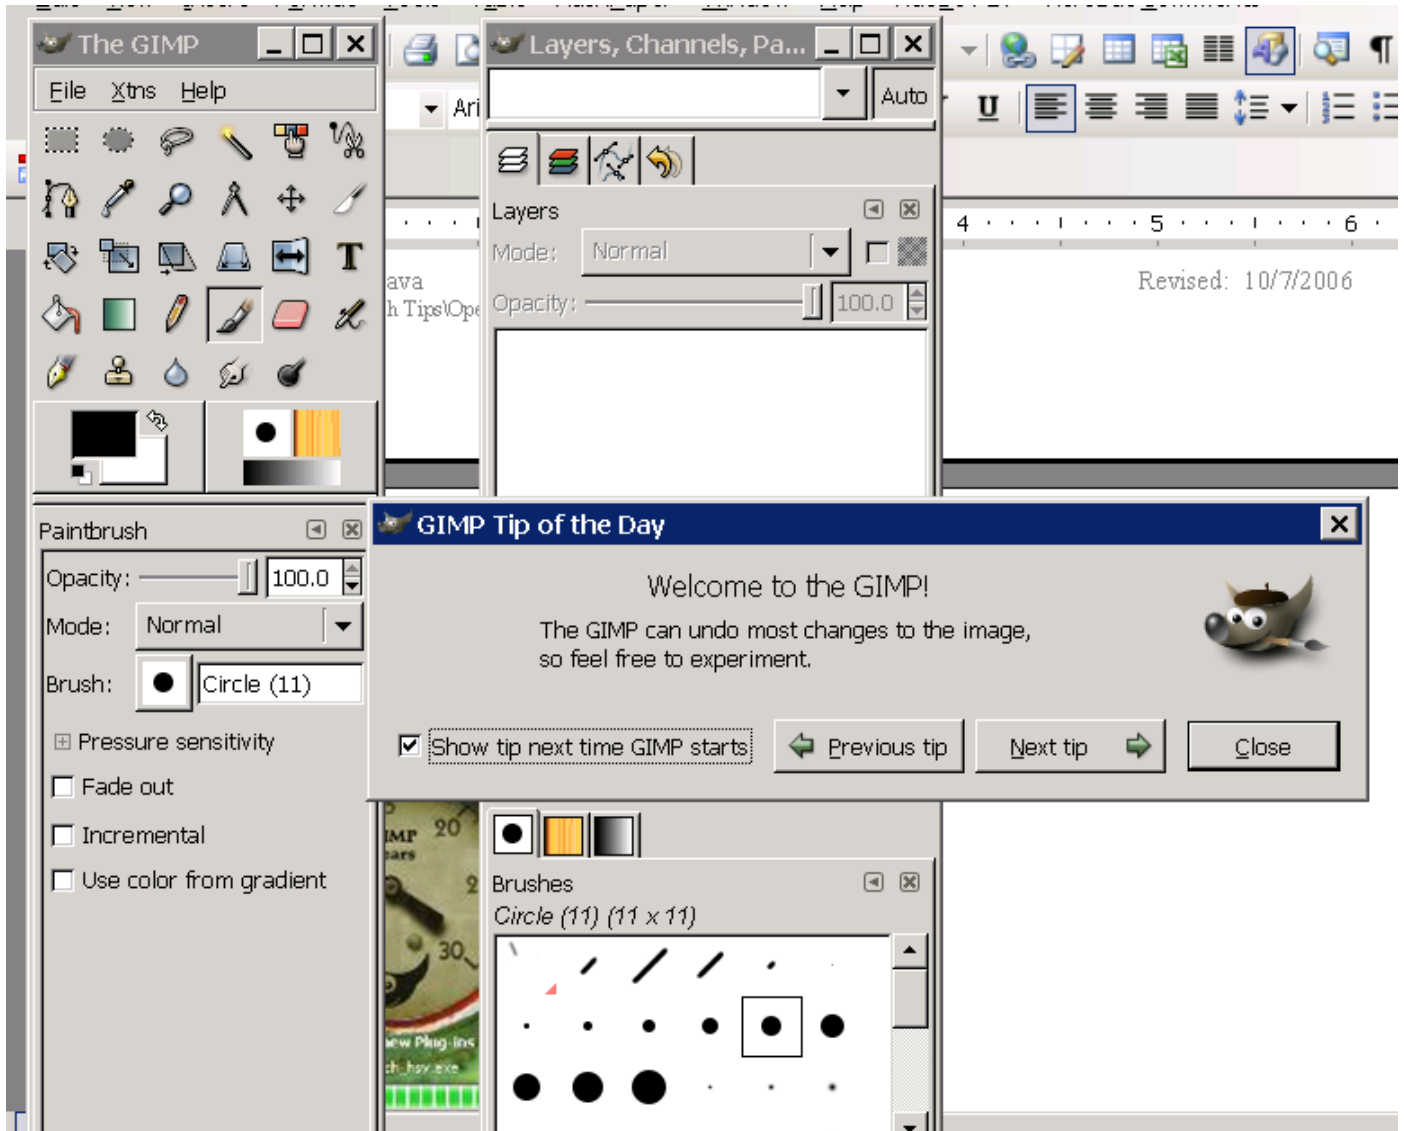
The GIMP

File Xtns Help

Layers, Channels, Pa...

Auto

Ari

Layers

Mode: Normal

Opacity: 100.0

ava

h Tips\Ope

4 5 6

Revised: 10/7/2006

Paintbrush

Opacity: 100.0

Mode: Normal

Brush: Circle (11)

Pressure sensitivity

Fade out

Incremental

Use color from gradient

GIMP Tip of the Day

Welcome to the GIMP!

The GIMP can undo most changes to the image, so feel free to experiment.

Show tip next time GIMP starts

Previous tip

Next tip

Close

Brushes

Circle (11) (11 x 11)

20

30

IMP

ew Plug-ins

ch_hsv.exe